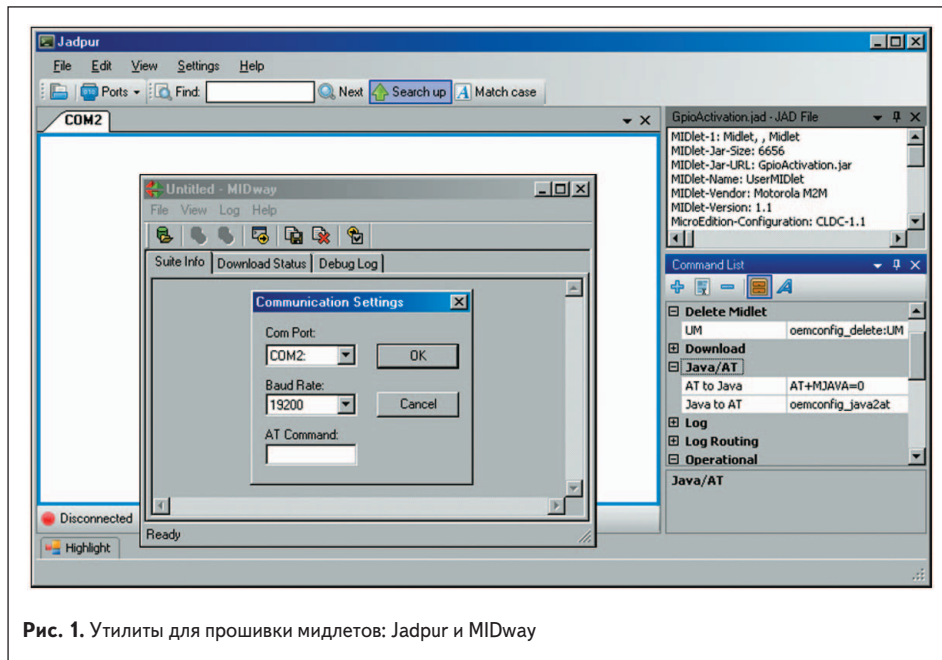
Jadpur

File Edit View Settings Help

Ports Find: Next Search up Match case

COM2

GpioActivation.jad - JAD File

MIDlet-1: Midlet, , Midlet
MIDlet-Jar-Size: 6656
MIDlet-Jar-URL: GpioActivation.jar
MIDlet-Name: UserMIDlet
MIDlet-Vendor: Motorola M2M
MIDlet-Version: 1.1
MicroEdition-Configuration: CLDC-1.1

Untitled - MIDway

File View Log Help

Suite Info | Download Status | Debug Log

Communication Settings

Com Port:
COM2:
OK

Baud Rate:
19200
Cancel

AT Command:

Ready

Command List

| | |
|---|---|
| ⊟ Delete Midlet | |
| UM | oemconfig_delete:UM |
| ⊞ Download | |
| ⊟ Java/AT | |
| AT to Java | AT+MJAVA=0 |
| Java to AT | oemconfig_java2at |
| ⊞ Log | |
| ⊞ Log Routing | |
| ⊟ Operational | |

Java/AT

Disconnected

Highlight

**Рис. 1.** Утилиты для прошивки мидлетов: Jadpur и MIDway